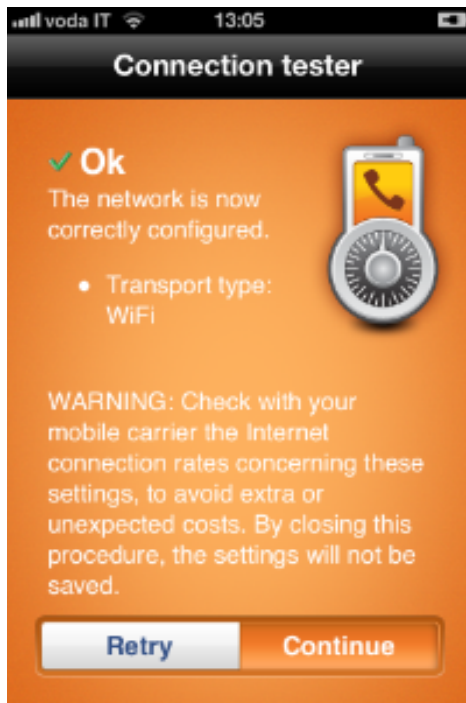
voda IT 13:05

Connection tester

✓ Ok
The network is now correctly configured.

• Transport type: WiFi

WARNING: Check with your mobile carrier the Internet connection rates concerning these settings, to avoid extra or unexpected costs. By closing this procedure, the settings will not be saved.

Retry Continue